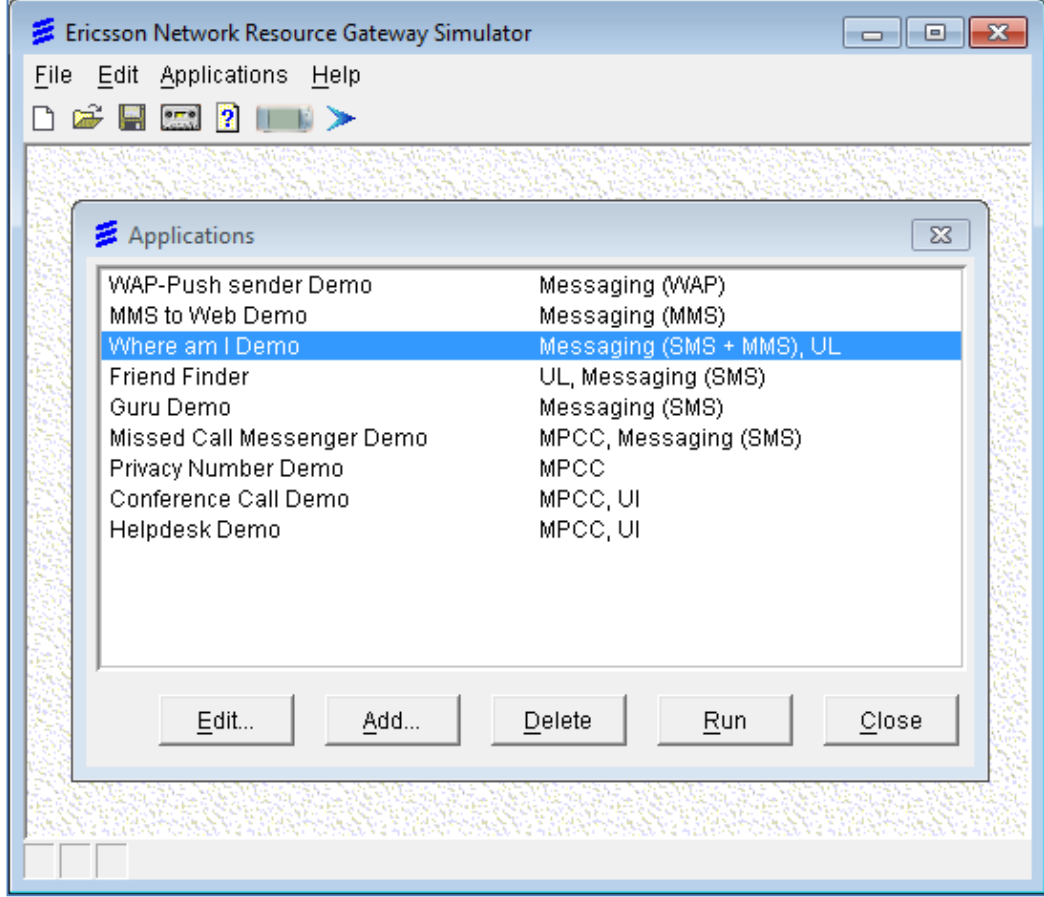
Ericsson Network Resource Gateway Simulator

File Edit Applications Help

Applications

| | |
|---|---|
| WAP-Push sender Demo | Messaging (WAP) |
| MMS to Web Demo | Messaging (MMS) |
| Where am I Demo | Messaging (SMS + MMS), UL |
| Friend Finder | UL, Messaging (SMS) |
| Guru Demo | Messaging (SMS) |
| Missed Call Messenger Demo | MPCC, Messaging (SMS) |
| Privacy Number Demo | MPCC |
| Conference Call Demo | MPCC, UI |
| Helpdesk Demo | MPCC, UI |

Edit... Add... Delete Run Close